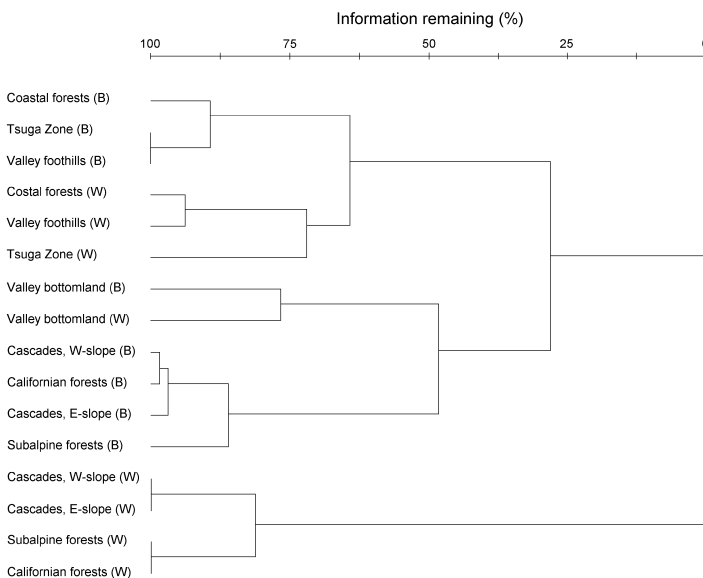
Information remaining (%)

100 75 50 25 0

Coastal forests (B)
Tsuga Zone (B)
Valley foothills (B)
Costal forests (W)
Valley foothills (W)
Tsuga Zone (W)
Valley bottomland (B)
Valley bottomland (W)
Cascades, W-slope (B)
Californian forests (B)
Cascades, E-slope (B)
Subalpine forests (B)
Cascades, W-slope (W)
Cascades, E-slope (W)
Subalpine forests (W)
Californian forests (W)